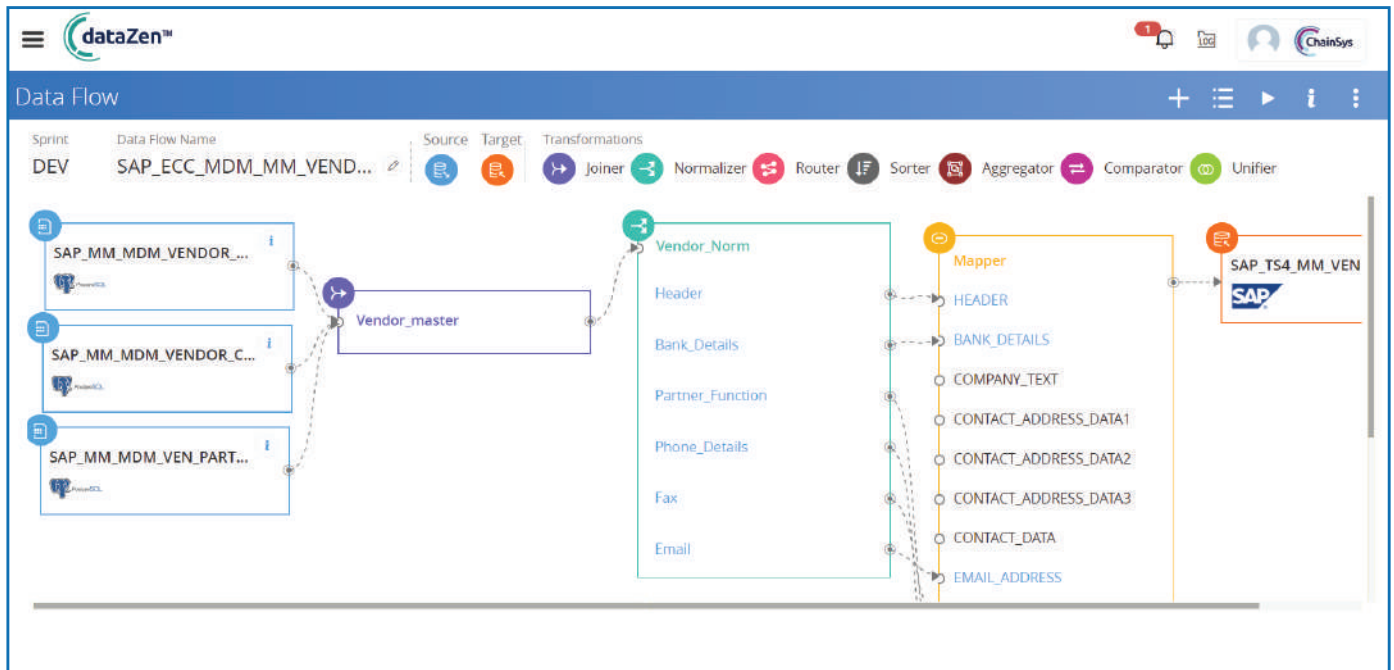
dataZen™

1

LOG

ChainSys

Data Flow

Sprint
DEV

Data Flow Name
SAP_ECC_MDM_MM_VEND...

Source Target

Transformations
Joiner Normalizer Router Sorter Aggregator Comparator Unifier

SAP_MM_MDM_VENDOR_...
PostgreSQL

SAP_MM_MDM_VENDOR_C...
PostgreSQL

SAP_MM_MDM_VEN_PART...
PostgreSQL

Vendor_master

Vendor_Norm
Header
Bank_Details
Partner_Function
Phone_Details
Fax
Email

Mapper
HEADER
BANK_DETAILS
COMPANY_TEXT
CONTACT_ADDRESS_DATA1
CONTACT_ADDRESS_DATA2
CONTACT_ADDRESS_DATA3
CONTACT_DATA
EMAIL_ADDRESS

SAP_TS4_MM_VEN
SAP